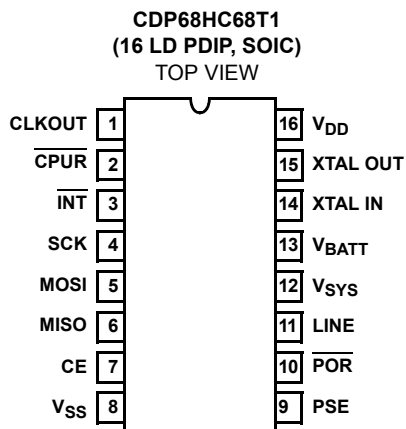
CDP68HC68T1
(16 LD PDIP, SOIC)
TOP VIEW

CLKOUT 1
$\overline{CPUR}$ 2
$\overline{INT}$ 3
SCK 4
MOSI 5
MISO 6
CE 7
$V_{SS}$ 8

16 $V_{DD}$
15 XTAL OUT
14 XTAL IN
13 $V_{BATT}$
12 $V_{SYS}$
11 LINE
10 $\overline{POR}$
9 PSE